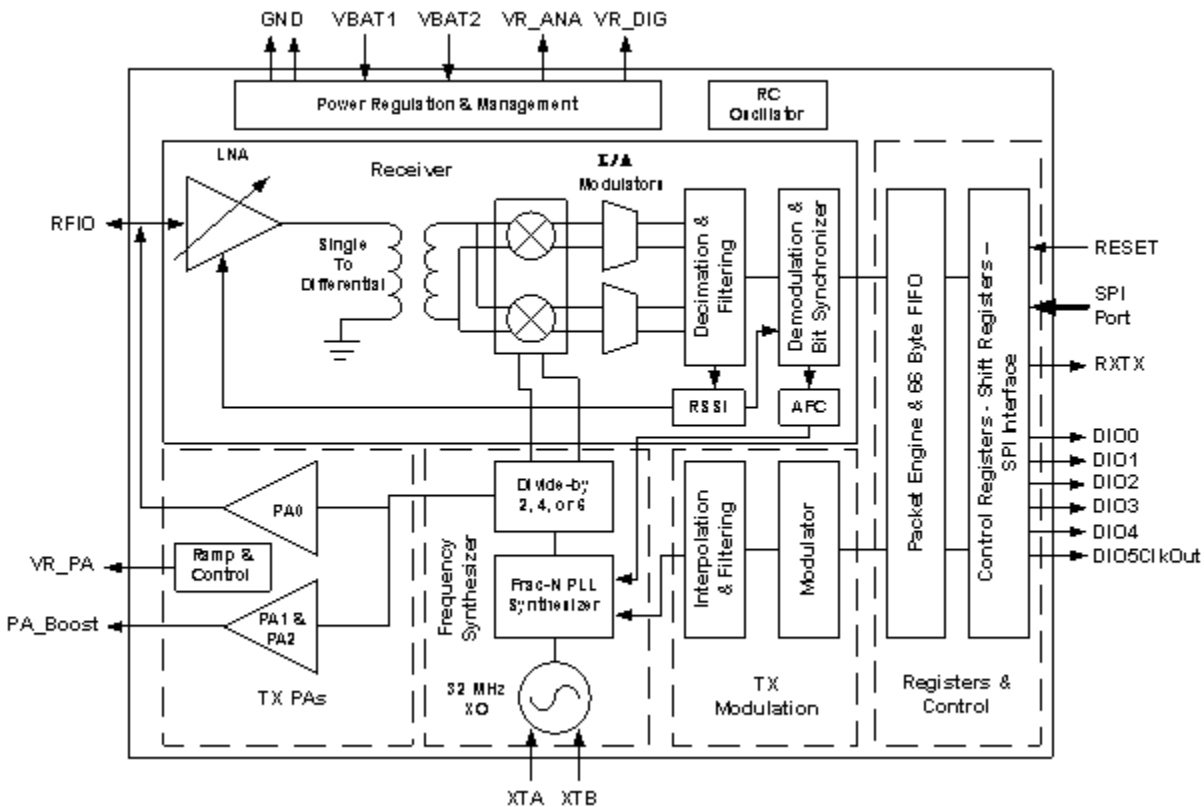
GND VBAT1 VBAT2 VR_ANA VR_DIG

Power Regulation & Management

RC Oscillator

LNA

Receiver

$\Sigma/\Delta$ Modulators

RFIO

Single To Differential

Decimation & Filtering

Demodulation & Bit Synchronizer

Packet Engine & 66 Byte FIFO

Control Registers - Shift Registers – SPI Interface

RESET

SPI Port

RXTX

RSSI

AFC

DIO0
DIO1
DIO2
DIO3
DIO4
DIO5ClkOut

Divide-by 2, 4, or 6

PA0

VR_PA

Ramp & Control

PA_Boost

PA1 & PA2

Frequency Synthesizer

Frac-N PLL Synthesizer

Interpolation & Filtering

Modulator

32 MHz XO

TX PAs

TX Modulation

Registers & Control

XTA XTB